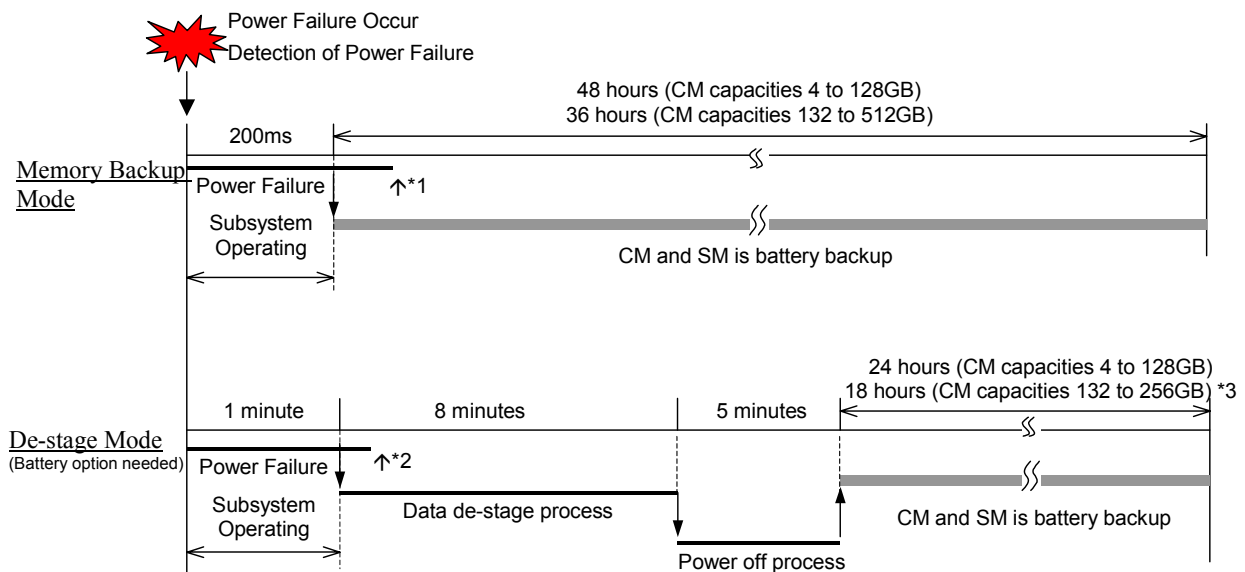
Power Failure Occur
Detection of Power Failure

48 hours (CM capacities 4 to 128GB)
36 hours (CM capacities 132 to 512GB)

200ms

Memory Backup Mode

Power Failure

↑*1

Subsystem Operating

CM and SM is battery backup

24 hours (CM capacities 4 to 128GB)
18 hours (CM capacities 132 to 256GB) *3

1 minute

8 minutes

5 minutes

De-stage Mode
(Battery option needed)

Power Failure

↑*2

Subsystem Operating

Data de-stage process

CM and SM is battery backup

Power off process